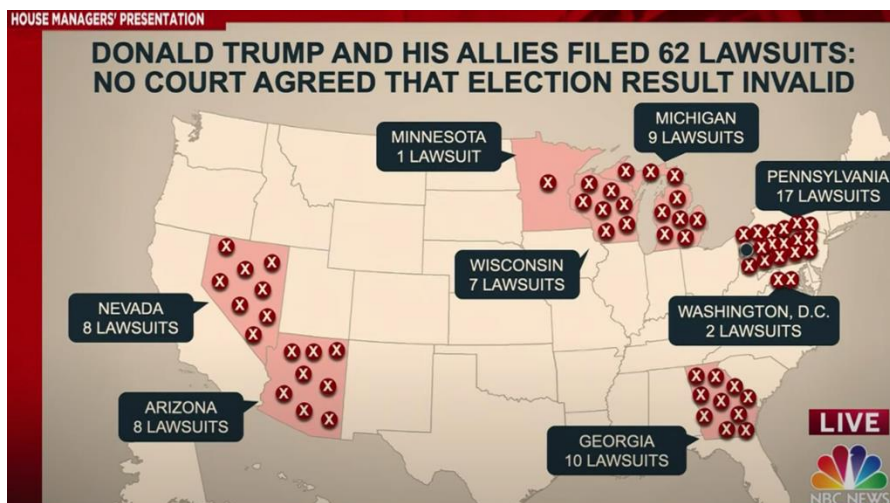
HOUSE MANAGERS' PRESENTATION

DONALD TRUMP AND HIS ALLIES FILED 62 LAWSUITS: NO COURT AGREED THAT ELECTION RESULT INVALID

MINNESOTA
1 LAWSUIT

MICHIGAN
9 LAWSUITS

PENNSYLVANIA
17 LAWSUITS

WISCONSIN
7 LAWSUITS

NEVADA
8 LAWSUITS

WASHINGTON, D.C.
2 LAWSUITS

ARIZONA
8 LAWSUITS

GEORGIA
10 LAWSUITS

LIVE

NBC NEWS